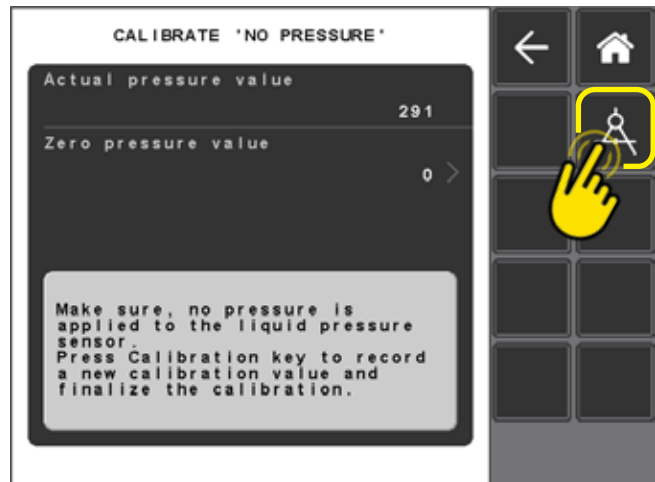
CALIBRATE 'NO PRESSURE'

Actual pressure value

291

Zero pressure value

0

Make sure, no pressure is applied to the liquid pressure sensor.
Press Calibration key to record a new calibration value and finalize the calibration.